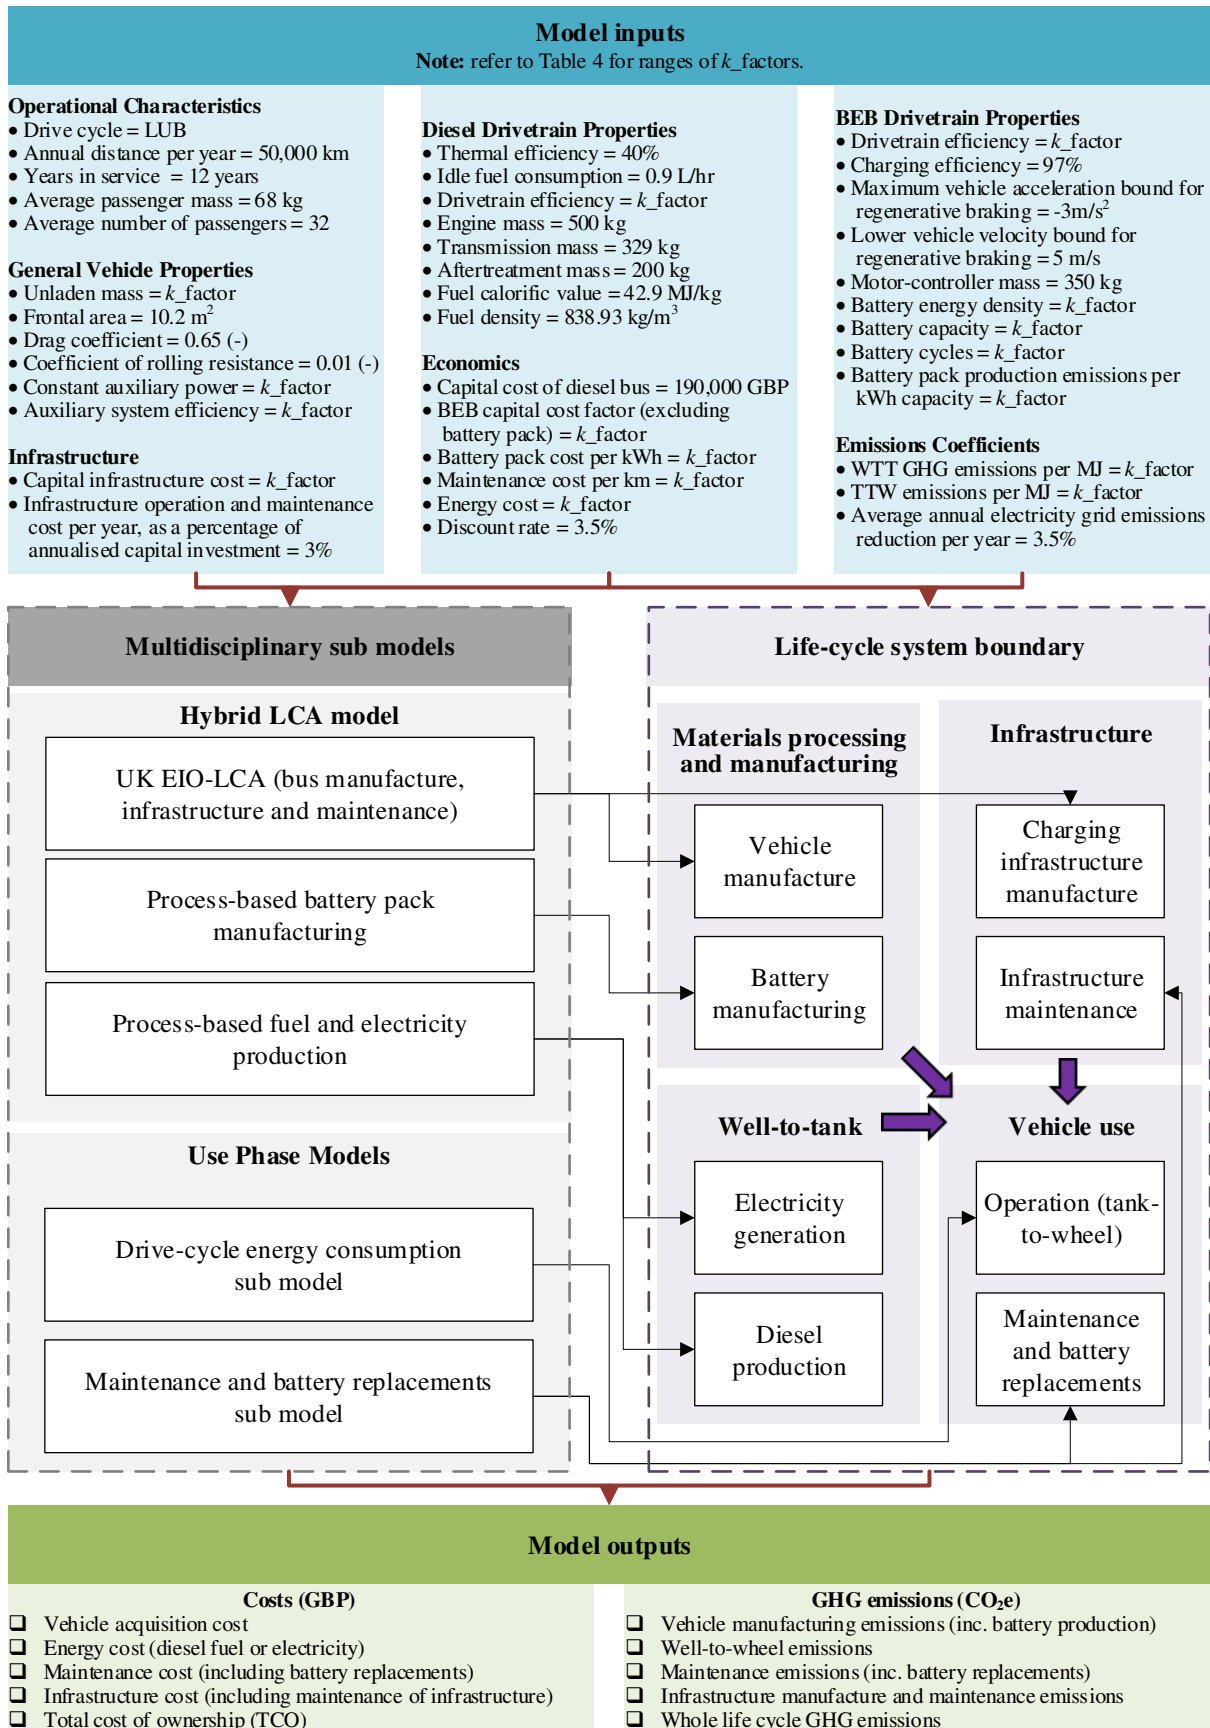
Model inputs
Note: refer to Table 4 for ranges of $k$_factors.

Operational Characteristics
• Drive cycle = LUB
• Annual distance per year = 50,000 km
• Years in service = 12 years
• Average passenger mass = 68 kg
• Average number of passengers = 32

General Vehicle Properties
• Unladen mass = $k$_factor
• Frontal area = 10.2 m$^2$
• Drag coefficient = 0.65 (-)
• Coefficient of rolling resistance = 0.01 (-)
• Constant auxiliary power = $k$_factor
• Auxiliary system efficiency = $k$_factor

Infrastructure
• Capital infrastructure cost = $k$_factor
• Infrastructure operation and maintenance cost per year, as a percentage of annualised capital investment = 3%

Diesel Drivetrain Properties
• Thermal efficiency = 40%
• Idle fuel consumption = 0.9 L/hr
• Drivetrain efficiency = $k$_factor
• Engine mass = 500 kg
• Transmission mass = 329 kg
• Aftertreatment mass = 200 kg
• Fuel calorific value = 42.9 MJ/kg
• Fuel density = 838.93 kg/m$^3$

Economics
• Capital cost of diesel bus = 190,000 GBP
• BEB capital cost factor (excluding battery pack) = $k$_factor
• Battery pack cost per kWh = $k$_factor
• Maintenance cost per km = $k$_factor
• Energy cost = $k$_factor
• Discount rate = 3.5%

BEB Drivetrain Properties
• Drivetrain efficiency = $k$_factor
• Charging efficiency = 97%
• Maximum vehicle acceleration bound for regenerative braking = -3m/s$^2$
• Lower vehicle velocity bound for regenerative braking = 5 m/s
• Motor-controller mass = 350 kg
• Battery energy density = $k$_factor
• Battery capacity = $k$_factor
• Battery cycles = $k$_factor
• Battery pack production emissions per kWh capacity = $k$_factor

Emissions Coefficients
• WTT GHG emissions per MJ = $k$_factor
• TTW emissions per MJ = $k$_factor
• Average annual electricity grid emissions reduction per year = 3.5%

Multidisciplinary sub models
Hybrid LCA model
UK EIO-LCA (bus manufacture, infrastructure and maintenance)
Process-based battery pack manufacturing
Process-based fuel and electricity production
Use Phase Models
Drive-cycle energy consumption sub model
Maintenance and battery replacements sub model

Life-cycle system boundary
Materials processing and manufacturing
Vehicle manufacture
Battery manufacturing
Infrastructure
Charging infrastructure manufacture
Infrastructure maintenance
Well-to-tank
Electricity generation
Diesel production
Vehicle use
Operation (tank-to-wheel)
Maintenance and battery replacements

Model outputs
Costs (GBP)
❑ Vehicle acquisition cost
❑ Energy cost (diesel fuel or electricity)
❑ Maintenance cost (including battery replacements)
❑ Infrastructure cost (including maintenance of infrastructure)
❑ Total cost of ownership (TCO)

GHG emissions ($CO_2$e)
❑ Vehicle manufacturing emissions (inc. battery production)
❑ Well-to-wheel emissions
❑ Maintenance emissions (inc. battery replacements)
❑ Infrastructure manufacture and maintenance emissions
❑ Whole life cycle GHG emissions